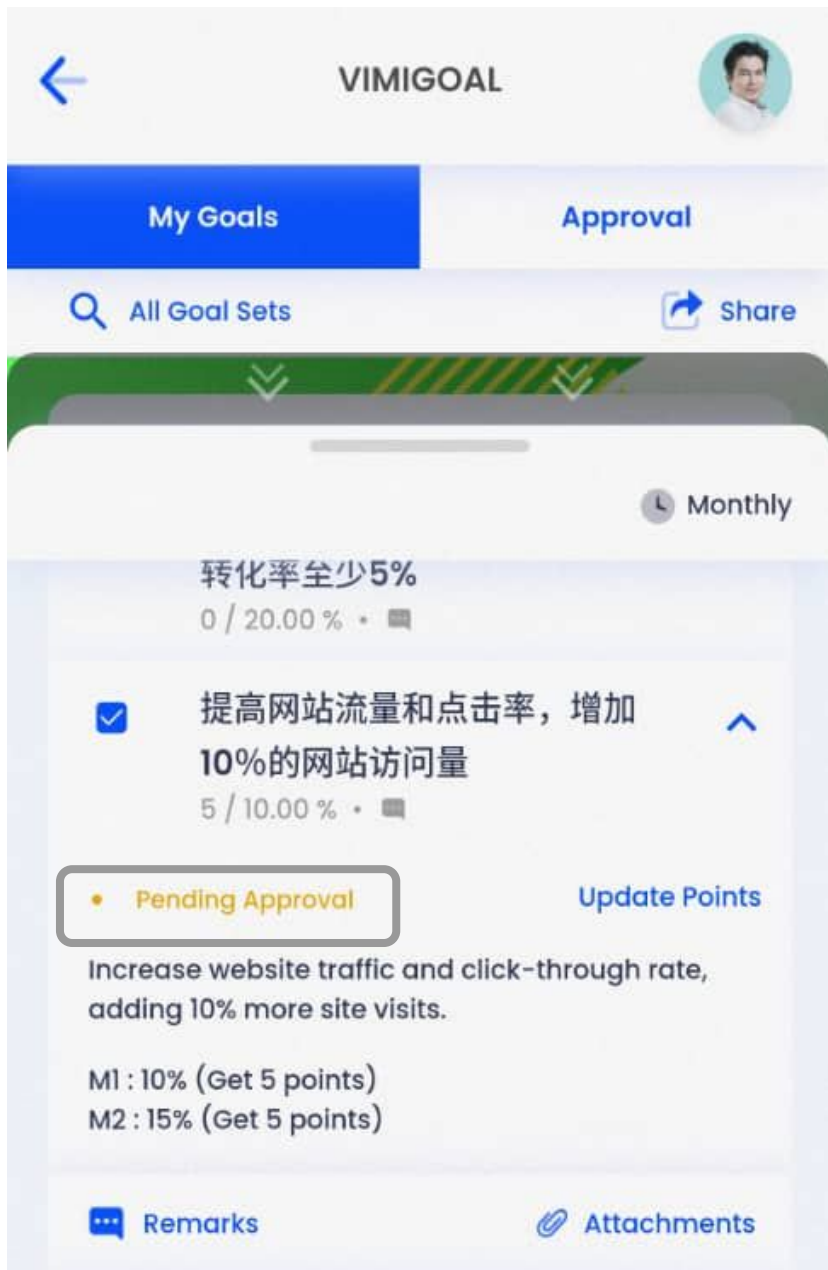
VIMIGOAL

My Goals

Approval

All Goal Sets

Share

Monthly

转化率至少5%
0 / 20.00 % •

提高网站流量和点击率，增加10%的网站访问量
5 / 10.00 % •

• Pending Approval

Update Points

Increase website traffic and click-through rate, adding 10% more site visits.

M1 : 10% (Get 5 points)
M2 : 15% (Get 5 points)

Remarks

Attachments